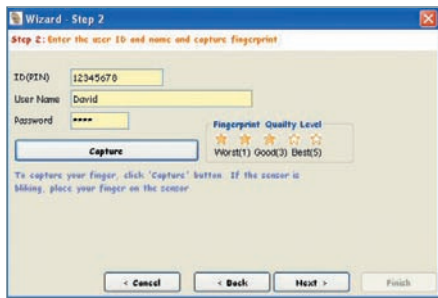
Wizard - Step 2

Step 2: Enter the user ID and name and capture fingerprint

ID(PIN) 12345678

User Name David

Password ****

Capture

Fingerprint Quality Level

Worst(1) Good(3) Best(5)

To capture your finger, click 'Capture' button. If the sensor is blinking, place your finger on the sensor

< Cancel

< Back

Next >

Finish